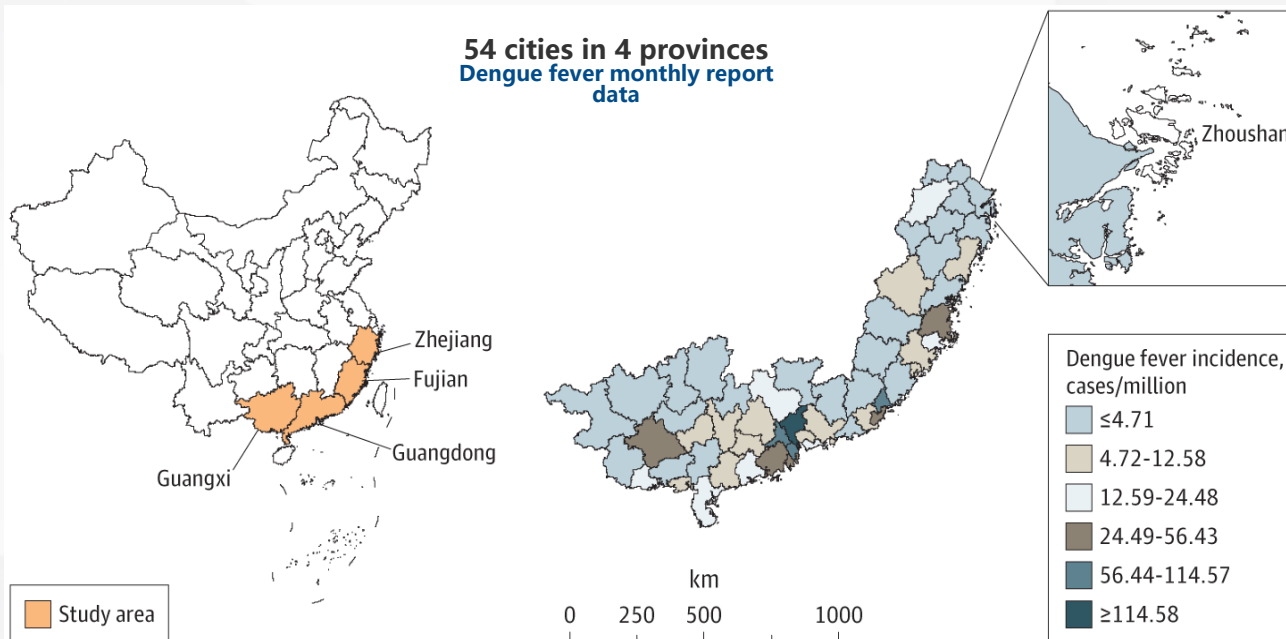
54 cities in 4 provinces
Dengue fever monthly report data

Zhejiang
Fujian
Guangdong
Guangxi

Study area

Zhoushan

Dengue fever incidence, cases/million
≤4.71
4.72-12.58
12.59-24.48
24.49-56.43
56.44-114.57
≥114.58

km
0 250 500 1000